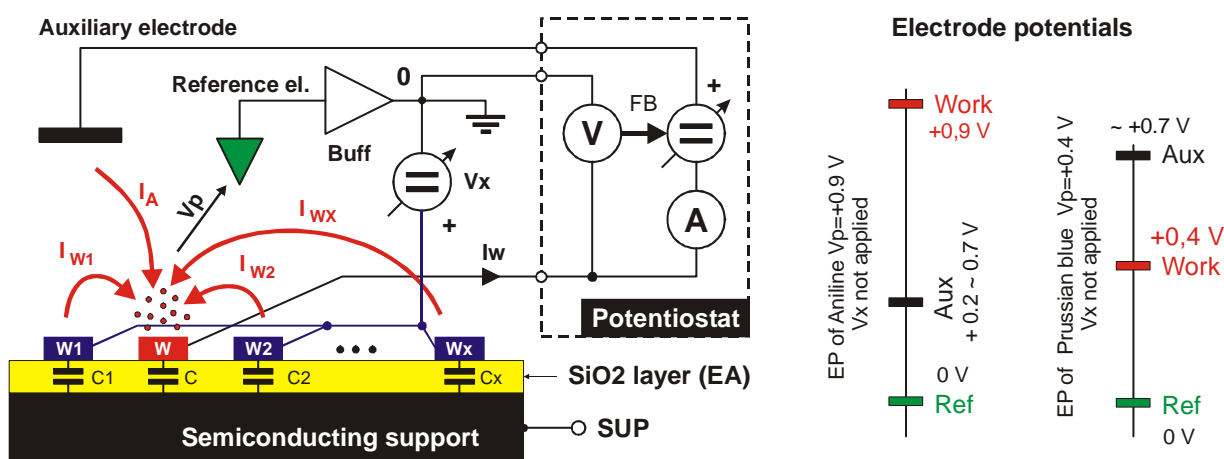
Auxiliary electrode

Reference el.

0

Buff

FB

V

A

Vx

+

+

Iw

Potentiostat

$I_A$

Vp

$I_{WX}$

$I_{W1}$

$I_{W2}$

W1

W

W2

• • •

Wx

C1

C

C2

Cx

SiO2 layer (EA)

Semiconducting support

SUP

Electrode potentials

EP of Aniline Vp=+0.9 V
Vx not applied

Work
+0,9 V

Aux
+ 0.2 ~ 0.7 V

0 V

Ref

EP of Prussian blue Vp=+0.4 V
Vx not applied

~ +0.7 V

Aux

+0,4 V

Work

Ref

0 V